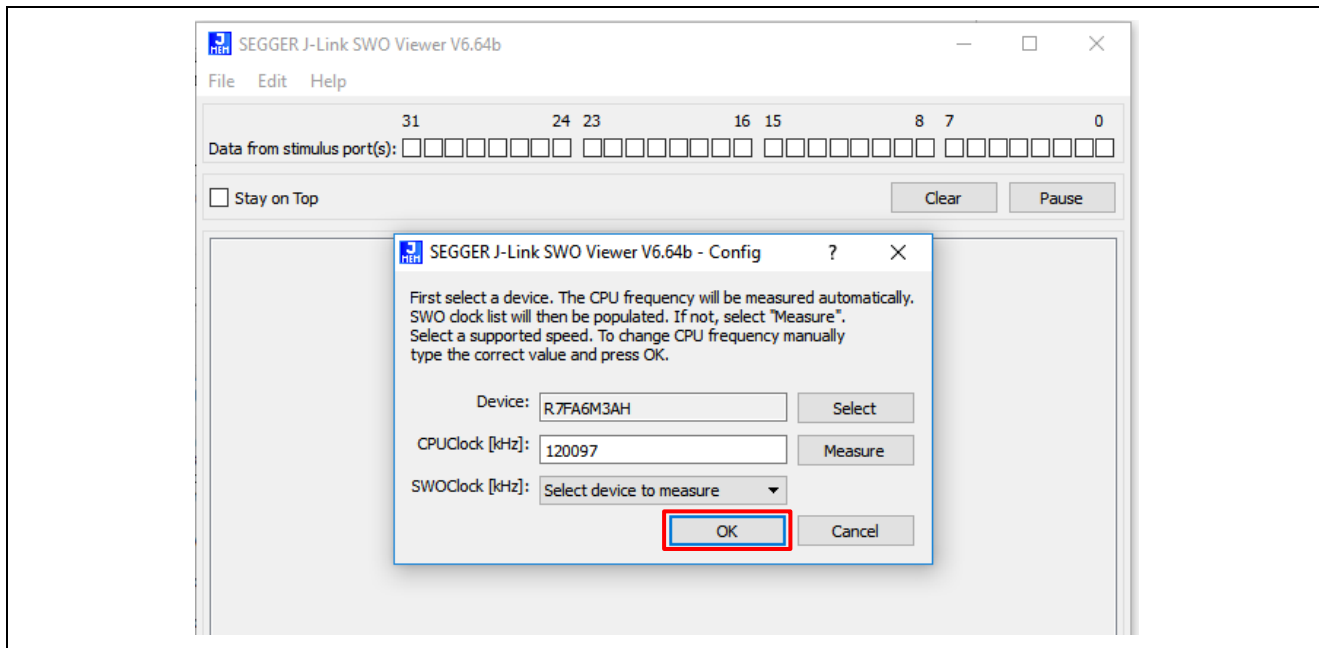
SEGGER J-Link SWO Viewer V6.64b

File Edit Help

31 24 23 16 15 8 7 0

Data from stimulus port(s):

Stay on Top

Clear

Pause

SEGGER J-Link SWO Viewer V6.64b - Config

?

First select a device. The CPU frequency will be measured automatically. SWO clock list will then be populated. If not, select "Measure". Select a supported speed. To change CPU frequency manually type the correct value and press OK.

Device: R7FA6M3AH

Select

CPUClock [kHz]: 120097

Measure

SWOClock [kHz]: Select device to measure

OK

Cancel